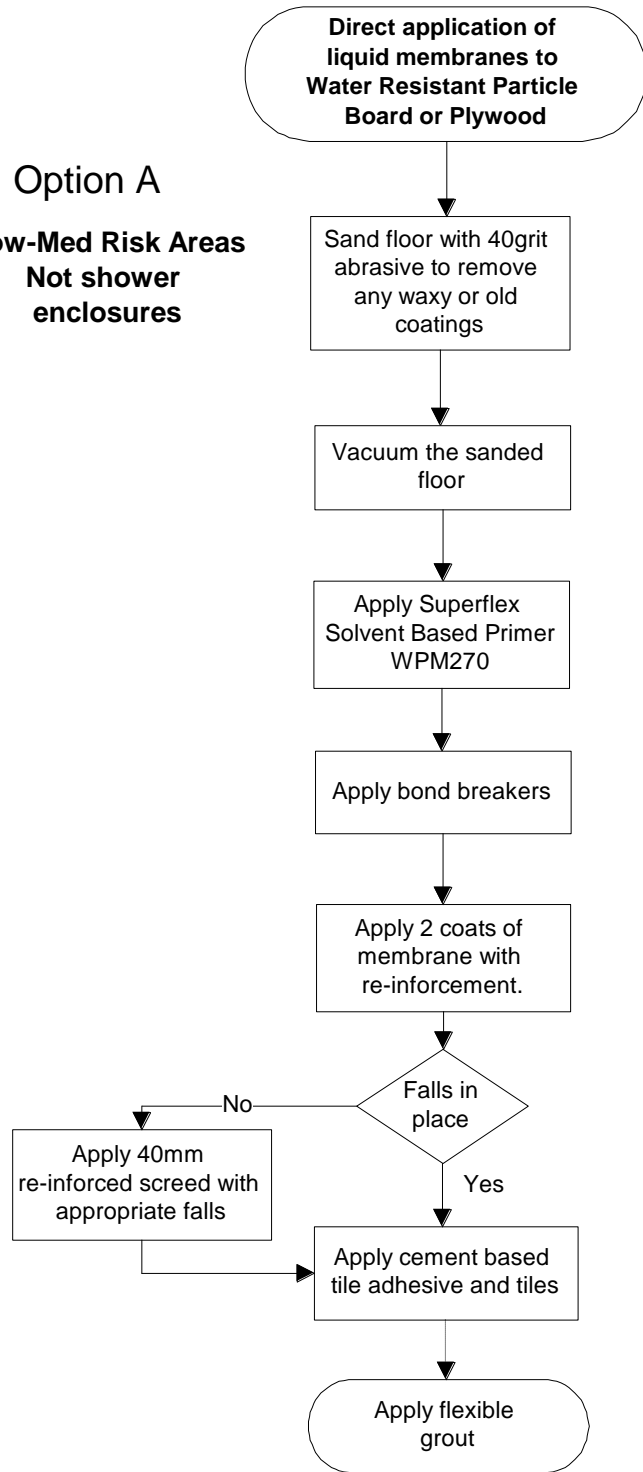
Direct application of liquid membranes to Water Resistant Particle Board or Plywood

Option A

ow-Med Risk Areas
Not shower enclosures

Sand floor with 40grit abrasive to remove any waxy or old coatings

Vacuum the sanded floor

Apply Superflex Solvent Based Primer WPM270

Apply bond breakers

Apply 2 coats of membrane with re-inforcement.

Falls in place

No

Yes

Apply 40mm re-inforced screed with appropriate falls

Apply cement based tile adhesive and tiles

Apply flexible grout